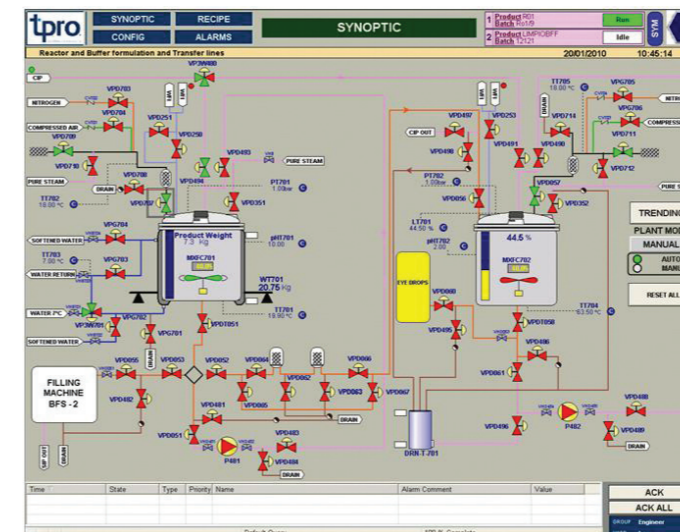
tpro

SYNOPTIC RECIPE
CONFIG ALARMS

SYNOPTIC

1 Product R01 Batch R01/9 Run
2 Product LIMPIOBFF Batch T2121 Idle

SYM

Reactor and Buffer formulation and Transfer lines

20/01/2010 10:45:14

CIP
NITROGEN
COMPRESSED AIR
PURE STEAM
DRAIN
SOFTENED WATER
WATER RETURN
WATER 7°C
SOFTENED WATER

VP3W880
VPD783
VPD784
VPD789
VPD251
VPD250
VPD710
VPD700
VPD702
VPD493
VPD496
VPD351
PURE STEAM
TT702 18.00 °C
PT701 1.00 bar
VPG784
VPG783
TT703 7.00 °C
VP3W701
VPC702
VPG701
Product Weight 7.3 Kg
MXFC701
pH701 10.00
WT701 20.75 Kg
TT701 18.90 °C
VPDT051

CIP OUT
VPD497
VPD253
VPD498
VPD491
VPD490
PT702 1.00 bar
VPD056
LT701 44.50 %
pH702 2.00
44.5 %
MXFC702
EYE DROPS
VPD060
VPD495
VPD058
VPD496
VPD061
TT704 63.50 °C
TT705 18.00 °C
VPD705
VPD706
VPD714
VPD711
VPD712
VPD057
VPD352
COMPRESS
PURE S

TRENDING
PLANT MO
MANUAL
AUTO
MANU
RESET ALL

FILLING MACHINE BFS - 2
VPD055
VPD053
VPD052
VPD064
VPD066
VPD482
VPD481
VPD065
VPD062
VPD063
VPD067
VPD051
P481
VPD483
VPD484
DRAIN
DRAIN
DRN-T-701
VPD496
P482
VPD488
VPD489
DRAIN
CIP OUT
DRAIN

Time State Type Priority Name Alarm Comment Value

ACK
ACK ALL
GROUP Engineer